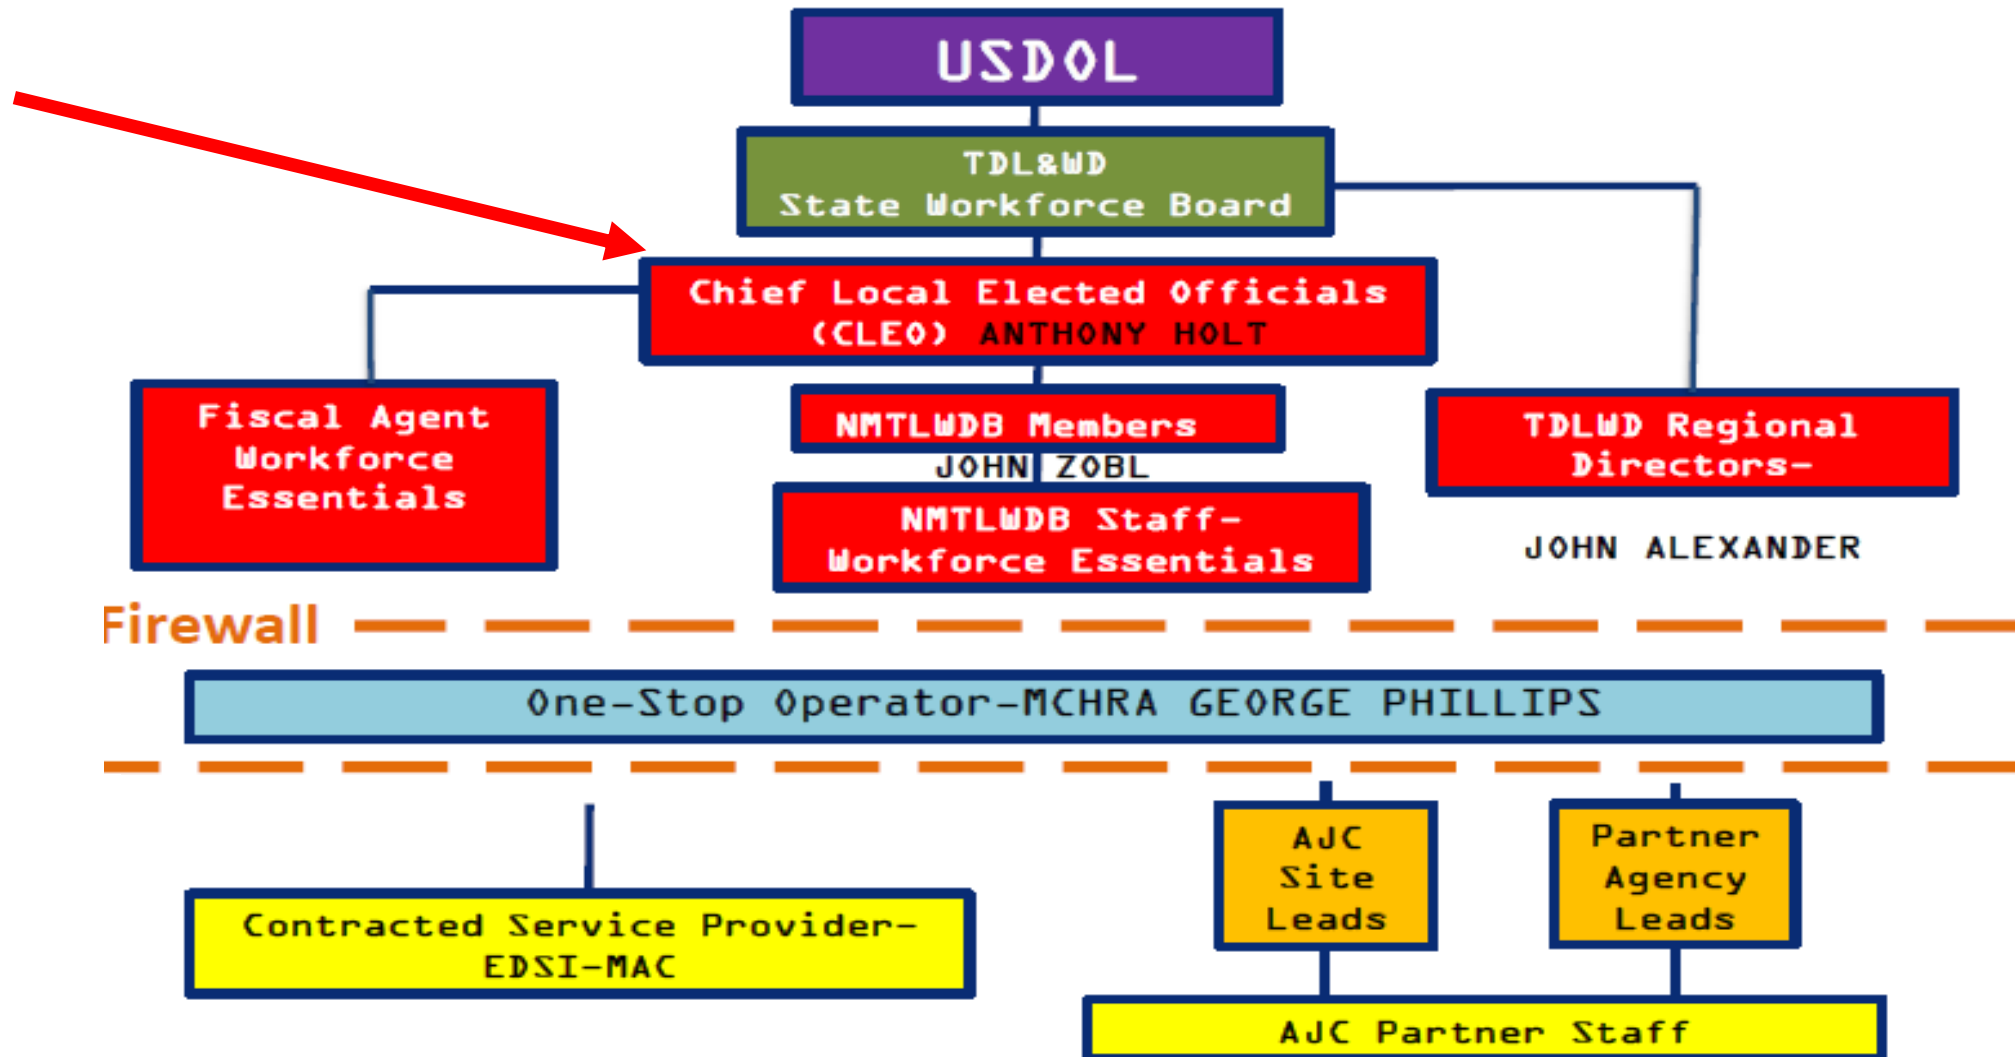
USDOL

TDL&WD
State Workforce Board

Chief Local Elected Officials (CLEO) ANTHONY HOLT

Fiscal Agent Workforce Essentials

NMTLWDB Members

JOHN ZOBL

NMTLWDB Staff- Workforce Essentials

TDLWD Regional Directors-

JOHN ALEXANDER

Firewall

One-Stop Operator-MCHRA GEORGE PHILLIPS

Contracted Service Provider- EDSI-MAC

AJC Site Leads

Partner Agency Leads

AJC Partner Staff